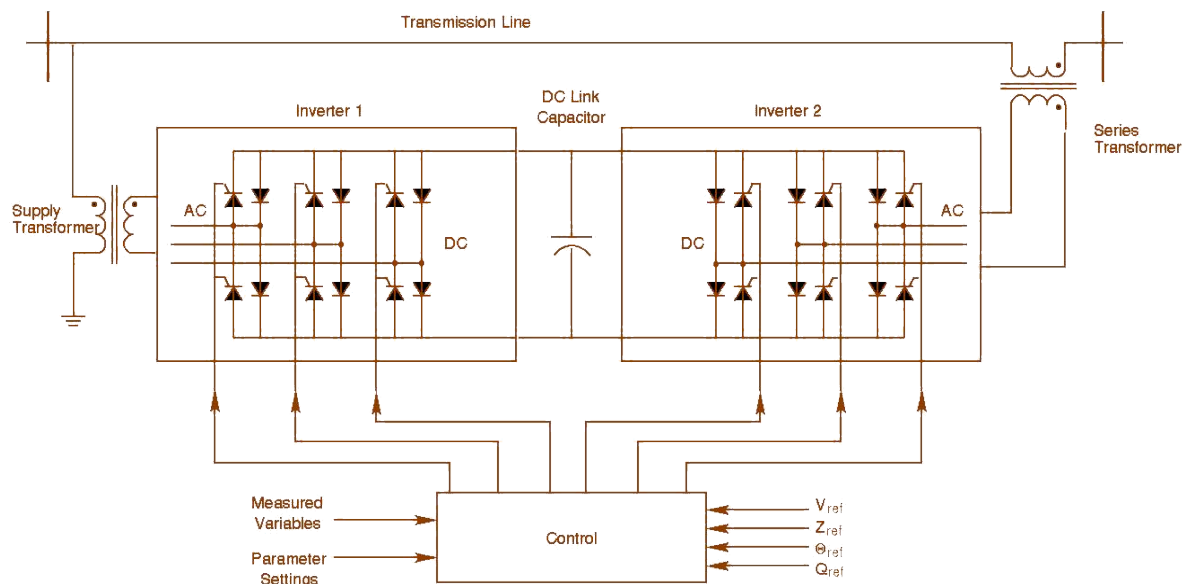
Transmission Line

Inverter 1

DC Link Capacitor

Inverter 2

Series Transformer

Supply Transformer

AC

DC

DC

AC

Measured Variables

Parameter Settings

Control

$V_{ref}$

$Z_{ref}$

$\Theta_{ref}$

$Q_{ref}$